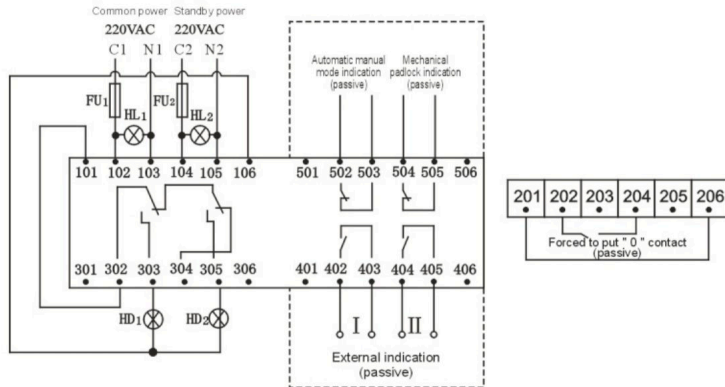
Common power Standby power

220VAC 220VAC

C1 N1 C2 N2

FU$_1$ HL$_1$ FU$_2$ HL$_2$

Automatic manual mode indication (passive)

Mechanical padlock indication (passive)

101 102 103 104 105 106 501 502 503 504 505 506

301 302 303 304 305 306 401 402 403 404 405 406

HD$_1$ HD$_2$

I II

External indication (passive)

| 201 | 202 | 203 | 204 | 205 | 206 |
|---|---|---|---|---|---|

Forced to put " 0 " contact (passive)